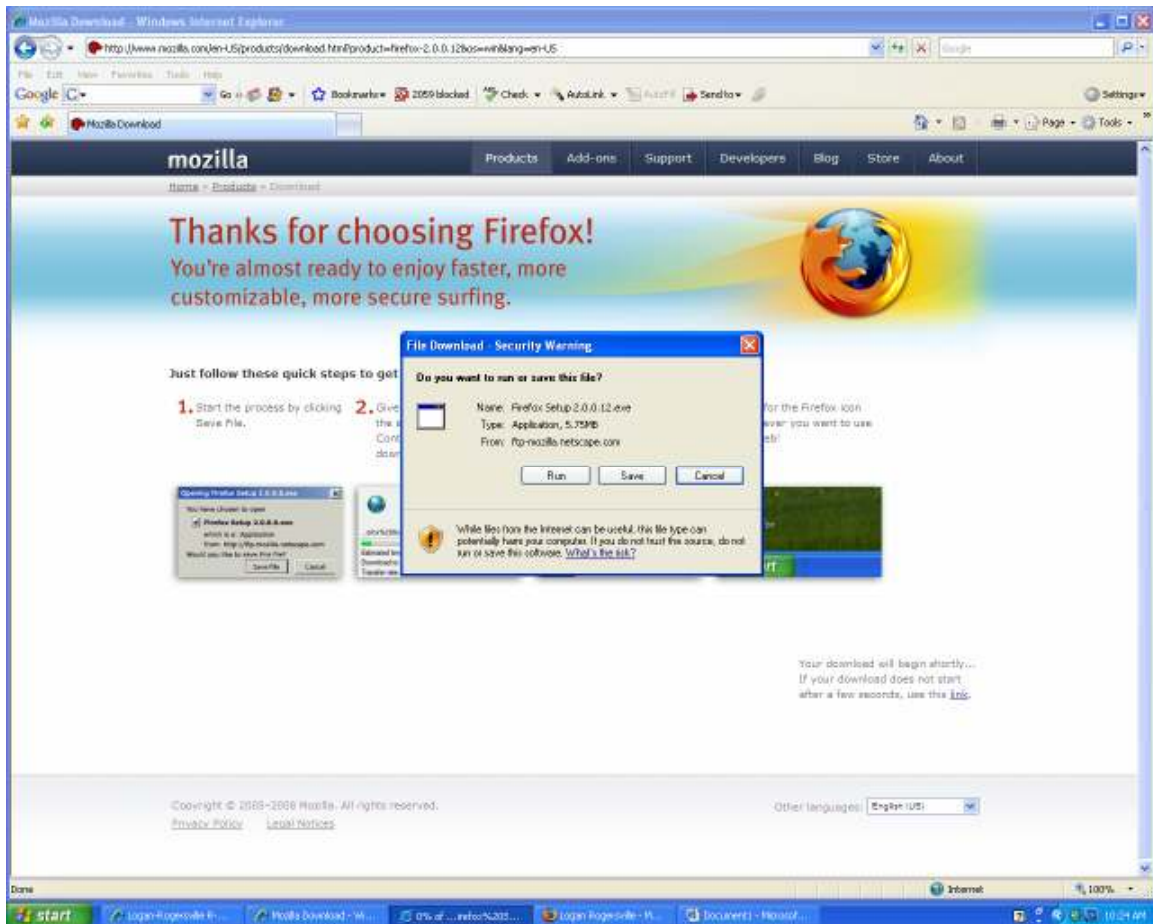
Mozilla Download - Windows Internet Explorer

http://www.mozilla.com/en-US/products/download.html?product=firefox-2.0.0.12&os=win&lang=en-US

Google

File Edit View Favorites Tools Help

Google C- Go Bookmarks 2059 blocked Check AutoLink AutoFill Send to Settings

Mozilla Download

Page Tools

mozilla

Products Add-ons Support Developers Blog Store About

Home » Products » Download

Thanks for choosing Firefox!

You're almost ready to enjoy faster, more customizable, more secure surfing.

Just follow these quick steps to get

1. Start the process by clicking Save File.

2. Give the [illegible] Cont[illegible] down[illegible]

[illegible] for the Firefox icon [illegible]ever you want to use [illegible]eb!

Opening Firefox Setup 2.0.0.12.exe

You have chosen to open

Firefox Setup 2.0.0.12.exe

which is a: Application

from: http://ftp-mozilla.netscape.com

Would you like to save this file?

Save File Cancel

File Download - Security Warning

Do you want to run or save this file?

Name: Firefox Setup 2.0.0.12.exe

Type: Application, 5.75MB

From: ftp-mozilla.netscape.com

Run Save Cancel

While files from the Internet can be useful, this file type can potentially harm your computer. If you do not trust the source, do not run or save this software. What's the risk?

Your download will begin shortly... If your download does not start after a few seconds, use this link.

Copyright © 2005–2008 Mozilla. All rights reserved.

Privacy Policy Legal Notices

Other languages: English (US)

Done

Internet

100%

start

Logan-Rogersville R-...

Mozilla Download - Wi...

0% of ...irefox%205...

Logan Rogersville - Mi...

Document1 - Microsof...

10:24 AM